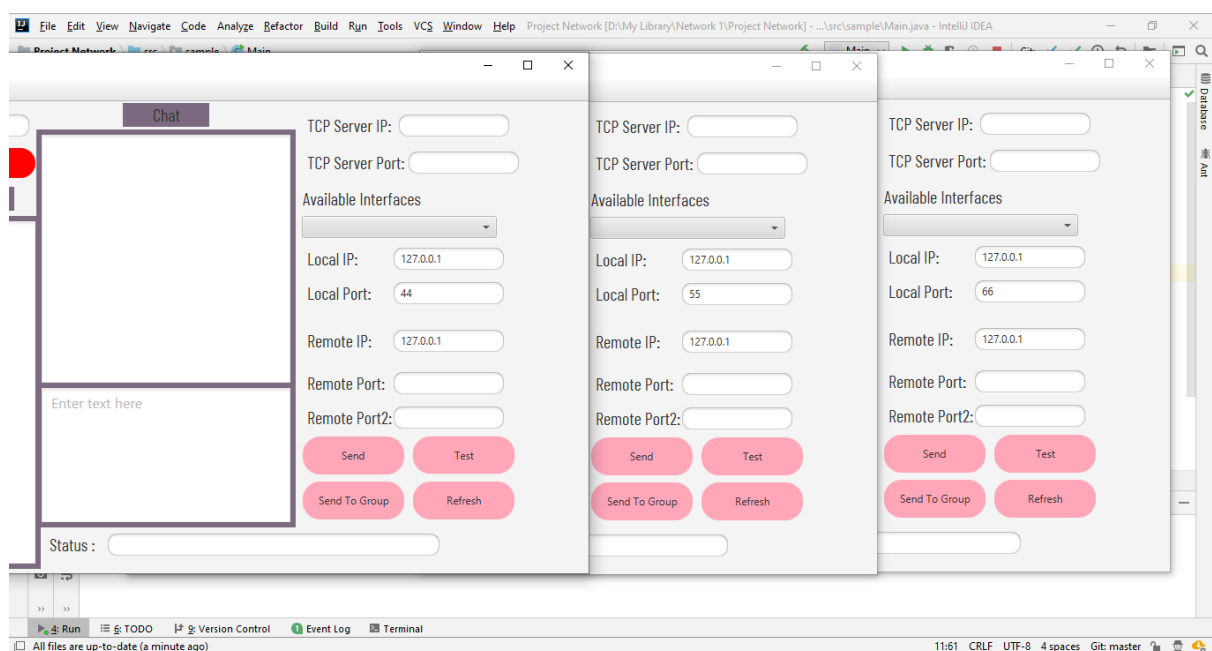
File Edit View Navigate Code Analyze Refactor Build Run Tools VCS Window Help Project Network [D:\My Library\Network 1\Project Network] - ...\src\sample\Main.java - IntelliJ IDEA

Project Network src sample Main

Main

Chat

TCP Server IP:

TCP Server Port:

Available Interfaces

Local IP: 127.0.0.1

Local Port: 44

Remote IP: 127.0.0.1

Remote Port:

Remote Port2:

Enter text here

Send

Test

Send To Group

Refresh

Status :

TCP Server IP:

TCP Server Port:

Available Interfaces

Local IP: 127.0.0.1

Local Port: 55

Remote IP: 127.0.0.1

Remote Port:

Remote Port2:

Send

Test

Send To Group

Refresh

TCP Server IP:

TCP Server Port:

Available Interfaces

Local IP: 127.0.0.1

Local Port: 66

Remote IP: 127.0.0.1

Remote Port:

Remote Port2:

Send

Test

Send To Group

Refresh

Database

Ant

4: Run 6: TODO 9: Version Control Event Log Terminal

All files are up-to-date (a minute ago)

11:61 CRLF UTF-8 4 spaces Git: master